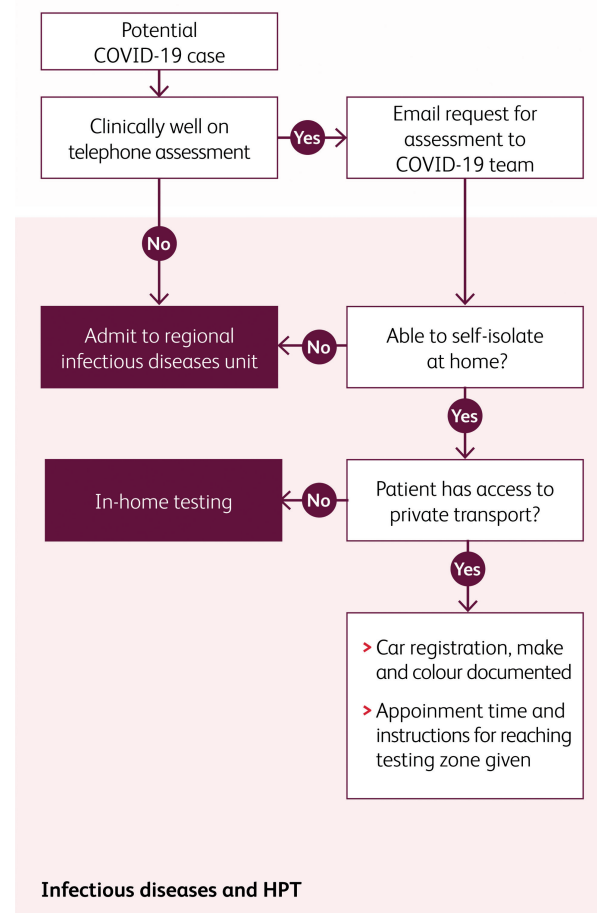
Potential COVID-19 case

Clinically well on telephone assessment

Yes

Email request for assessment to COVID-19 team

No

Admit to regional infectious diseases unit

No

Able to self-isolate at home?

Yes

In-home testing

No

Patient has access to private transport?

Yes

> Car registration, make and colour documented

> Appoinment time and instructions for reaching testing zone given

Infectious diseases and HPT